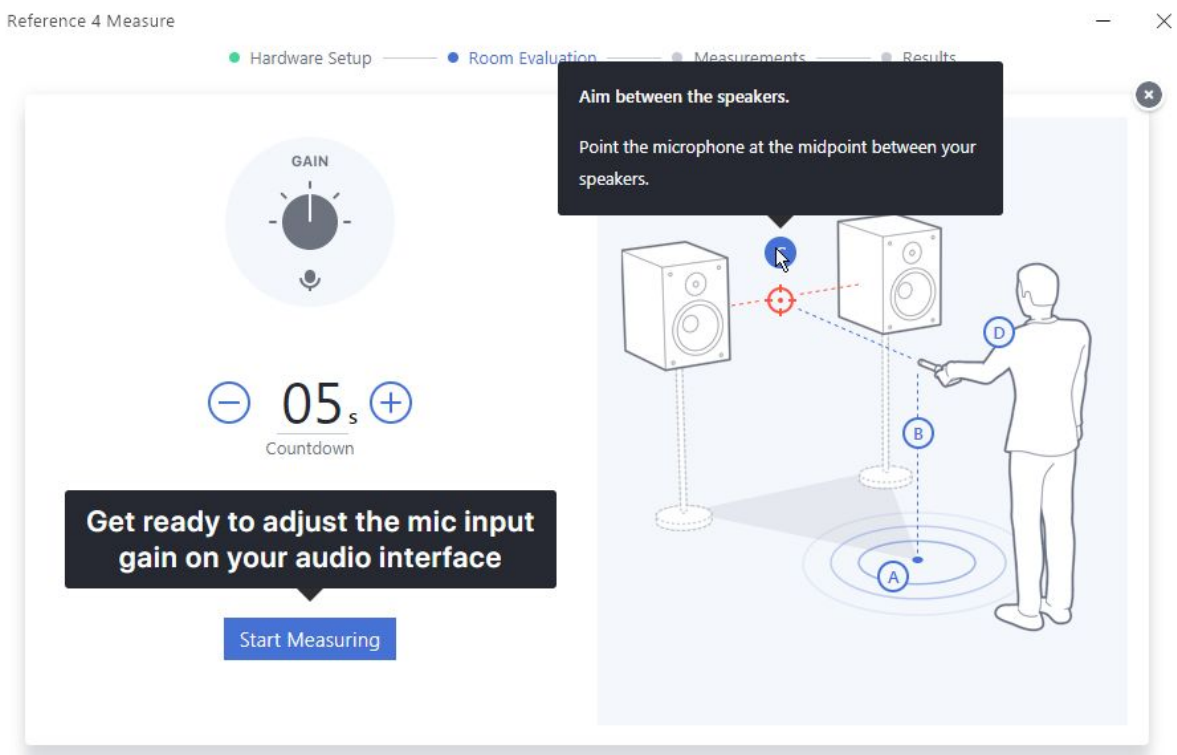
Reference 4 Measure

Hardware Setup
Room Evaluation
Measurements
Results

Aim between the speakers.

Point the microphone at the midpoint between your speakers.

GAIN

05s
Countdown

Get ready to adjust the mic input gain on your audio interface

Start Measuring

C
D
B
A